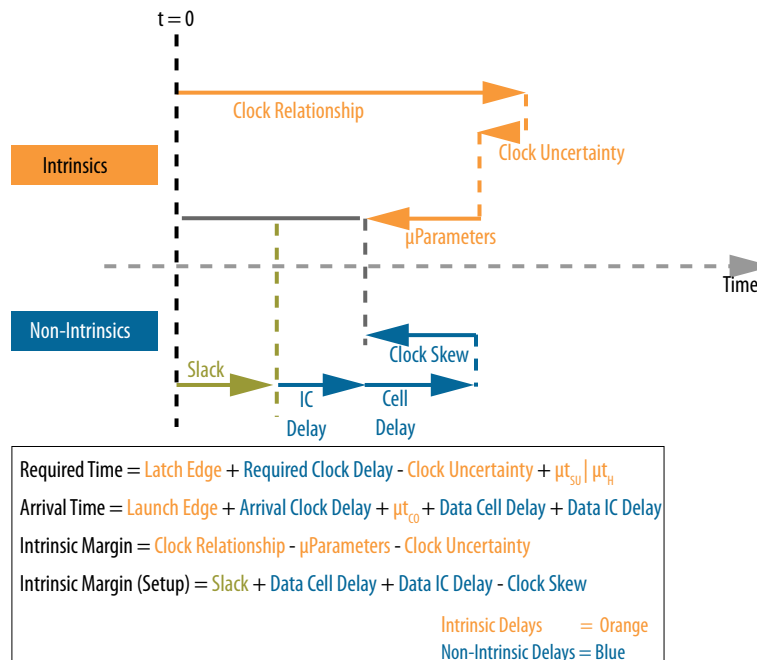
t = 0

Clock Relationship

Clock Uncertainty

Intrinsics

µParameters

Time

Non-Intrinsics

Clock Skew

Slack

IC Delay

Cell Delay

Required Time = Latch Edge + Required Clock Delay - Clock Uncertainty + $\mu t_{SU}$ | $\mu t_{H}$

Arrival Time = Launch Edge + Arrival Clock Delay + $\mu t_{CO}$ + Data Cell Delay + Data IC Delay

Intrinsic Margin = Clock Relationship - µParameters - Clock Uncertainty

Intrinsic Margin (Setup) = Slack + Data Cell Delay + Data IC Delay - Clock Skew

Intrinsic Delays = Orange
Non-Intrinsic Delays = Blue